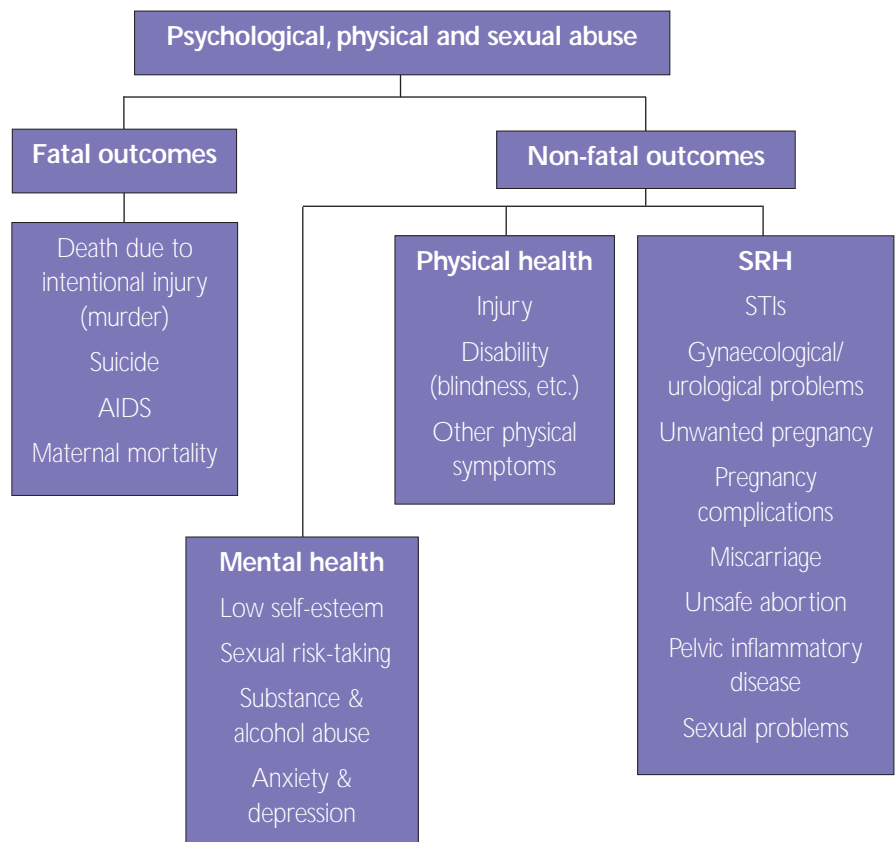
Psychological, physical and sexual abuse

Fatal outcomes

Death due to intentional injury (murder)

Suicide

AIDS

Maternal mortality

Non-fatal outcomes

Physical health

Injury

Disability (blindness, etc.)

Other physical symptoms

SRH

STIs

Gynaecological/ urological problems

Unwanted pregnancy

Pregnancy complications

Miscarriage

Unsafe abortion

Pelvic inflammatory disease

Sexual problems

Mental health

Low self-esteem

Sexual risk-taking

Substance & alcohol abuse

Anxiety & depression